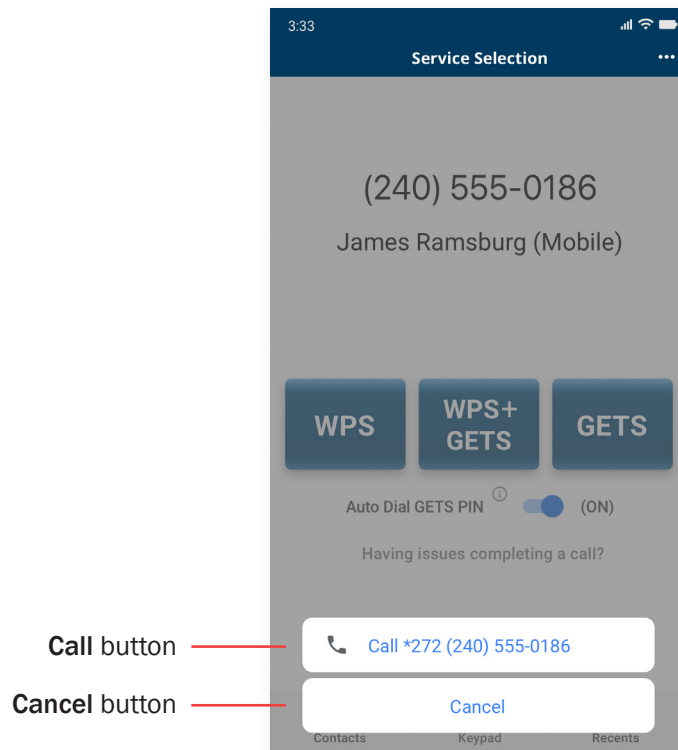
3:33

Service Selection

(240) 555-0186

James Ramsburg (Mobile)

WPS

WPS+ GETS

GETS

Auto Dial GETS PIN (ON)

Having issues completing a call?

Call button

Call *272 (240) 555-0186

Cancel button

Cancel

Contacts Keypad Recents